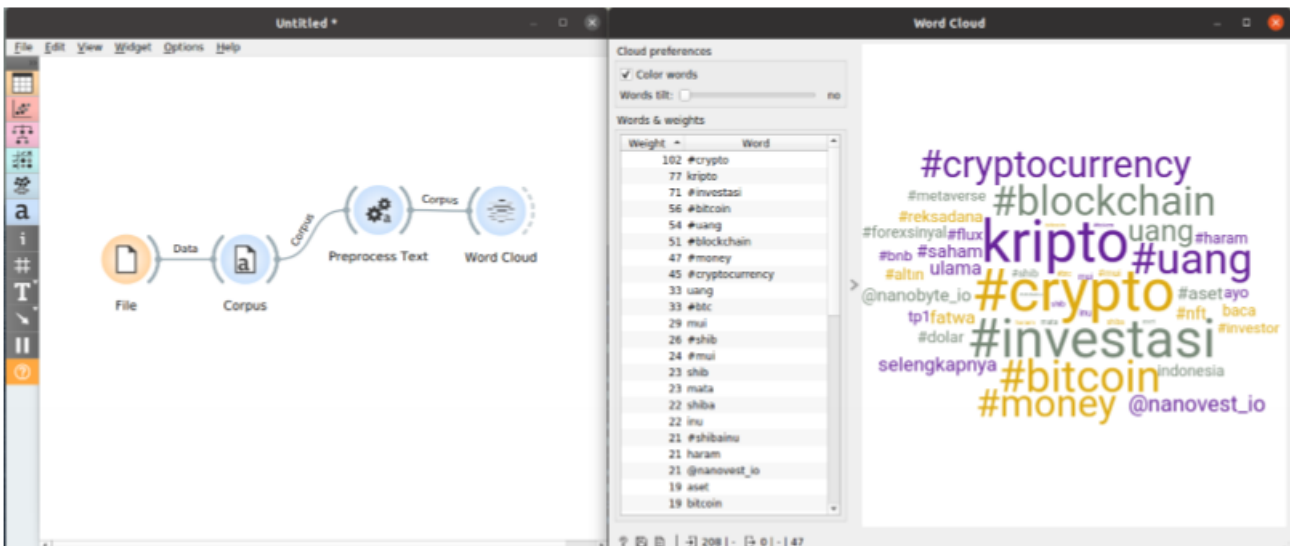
Untitled *

File Edit View Widget Options Help

Data
Corpus
Corpus
File
Corpus
Preprocess Text
Word Cloud

Word Cloud

Cloud preferences
✓ Color words
Words tilt: no

Words & weights

| Weight | Word |
|---|---|
| 102 | #crypto |
| 77 | kripto |
| 71 | #investasi |
| 56 | #bitcoin |
| 54 | #uang |
| 51 | #blockchain |
| 47 | #money |
| 45 | #cryptocurrency |
| 33 | uang |
| 33 | #btc |
| 29 | mui |
| 26 | #shib |
| 24 | #mui |
| 23 | shib |
| 23 | mata |
| 22 | shiba |
| 22 | inu |
| 21 | #shibainu |
| 21 | haram |
| 21 | @nanovest_io |
| 19 | aset |
| 19 | bitcoin |

#cryptocurrency
#metaverse
#blockchain
#reksadana
#forexsinyal
#flux
kripto
uang
#haram
#bnb
#saham
#uang
#altın
ulama
#crypto
@nanobyte_io
#aset
ayo
tp1
fatwa
#nft
baca
#investor
#dolar
#investasi
selengkapnya
#bitcoin
indonesia
#money
@nanovest_io

208 | 0 | 47